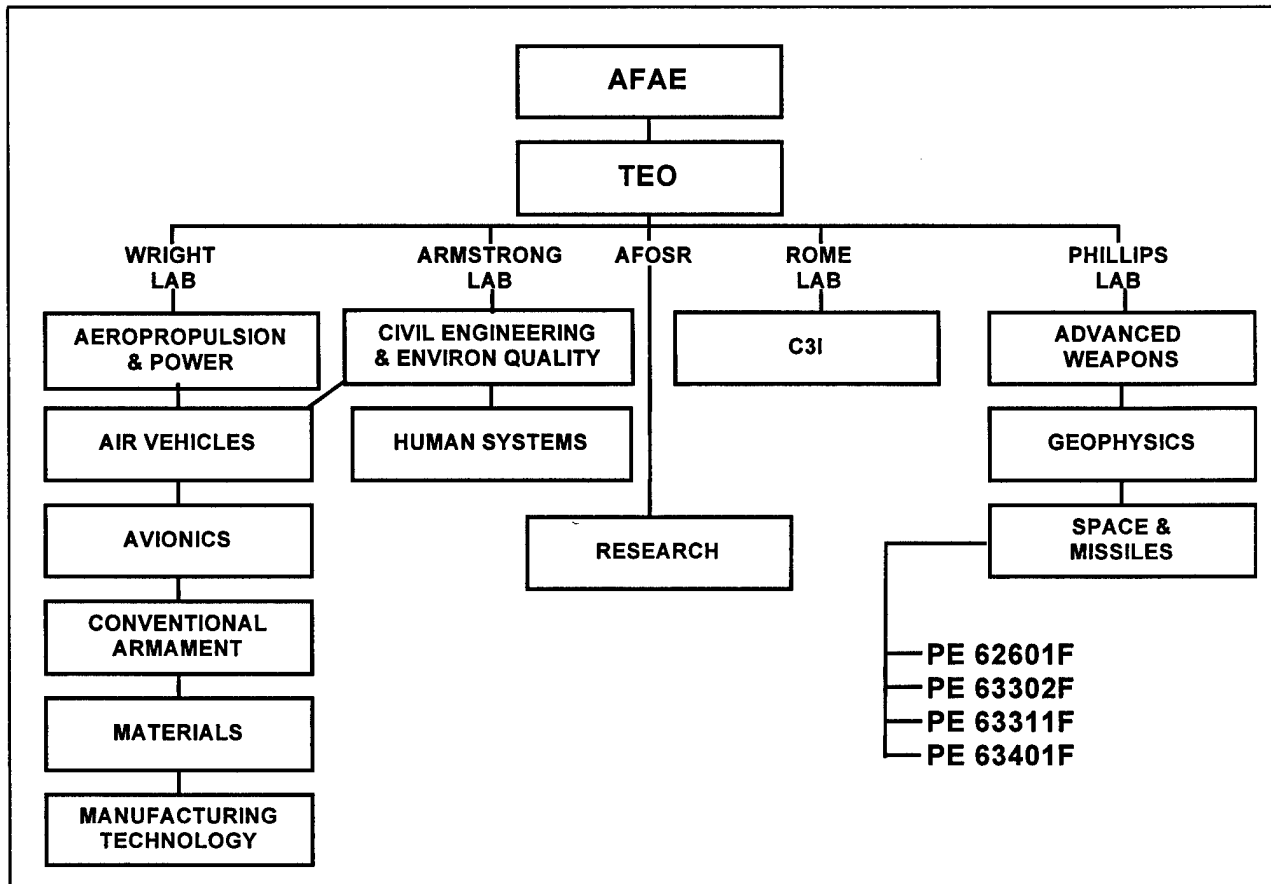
AFAE

TEO

WRIGHT LAB

ARMSTRONG LAB

AFOSR

ROME LAB

PHILLIPS LAB

AEROPROPULSION & POWER

CIVIL ENGINEERING & ENVIRON QUALITY

C3I

ADVANCED WEAPONS

AIR VEHICLES

HUMAN SYSTEMS

GEOPHYSICS

AVIONICS

RESEARCH

SPACE & MISSILES

CONVENTIONAL ARMAMENT

MATERIALS

MANUFACTURING TECHNOLOGY

PE 62601F
PE 63302F
PE 63311F
PE 63401F